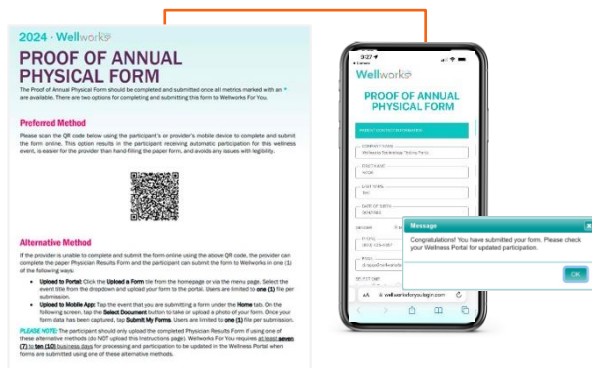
2024 · Wellworks

PROOF OF ANNUAL PHYSICAL FORM

The Proof of Annual Physical Form should be completed and submitted once all metrics marked with an * are available. There are two options for completing and submitting this form to Wellworks For You.

Preferred Method

Please scan the QR code below using the participant's or provider's mobile device to complete and submit the form online. This option results in the participant receiving automatic participation for this wellness event, is easier for the provider than hand-filling the paper form, and avoids any issues with legibility.

Alternative Method

If the provider is unable to complete and submit the form online using the above QR code, the provider can complete the paper Physician Results Form and the participant can submit the form to Wellworks in one (1) of the following ways:

• Upload to Portal: Click the Upload a Form tile from the homepage or via the menu page. Select the event title from the dropdown and upload your form to the portal. Users are limited to one (1) file per submission.

• Upload to Mobile App: Tap the event that you are submitting a form under the Home tab. On the following screen, tap the Select Document button to take or upload a photo of your form. Once your form data has been captured, tap Submit My Forms. Users are limited to one (1) file per submission.

PLEASE NOTE: The participant should only upload the completed Physician Results Form if using one of these alternative methods (do NOT upload this instructions page). Wellworks For You requires at least seven (7) to ten (10) business days for processing and participation to be updated in the Wellness Portal when forms are submitted using one of these alternative methods.

9:27

Wellworks

PROOF OF ANNUAL PHYSICAL FORM

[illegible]

COMPANY NAME
Wellworks Technology Testing Portal

FIRST NAME
Wilde

LAST NAME
Test

DATE OF BIRTH
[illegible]

GENDER

PHONE
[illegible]

EMAIL
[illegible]

SELECT DAY

AA wellworksforyoulogin.com

Message

Congratulations! You have submitted your form. Please check your Wellness Portal for updated participation.

OK